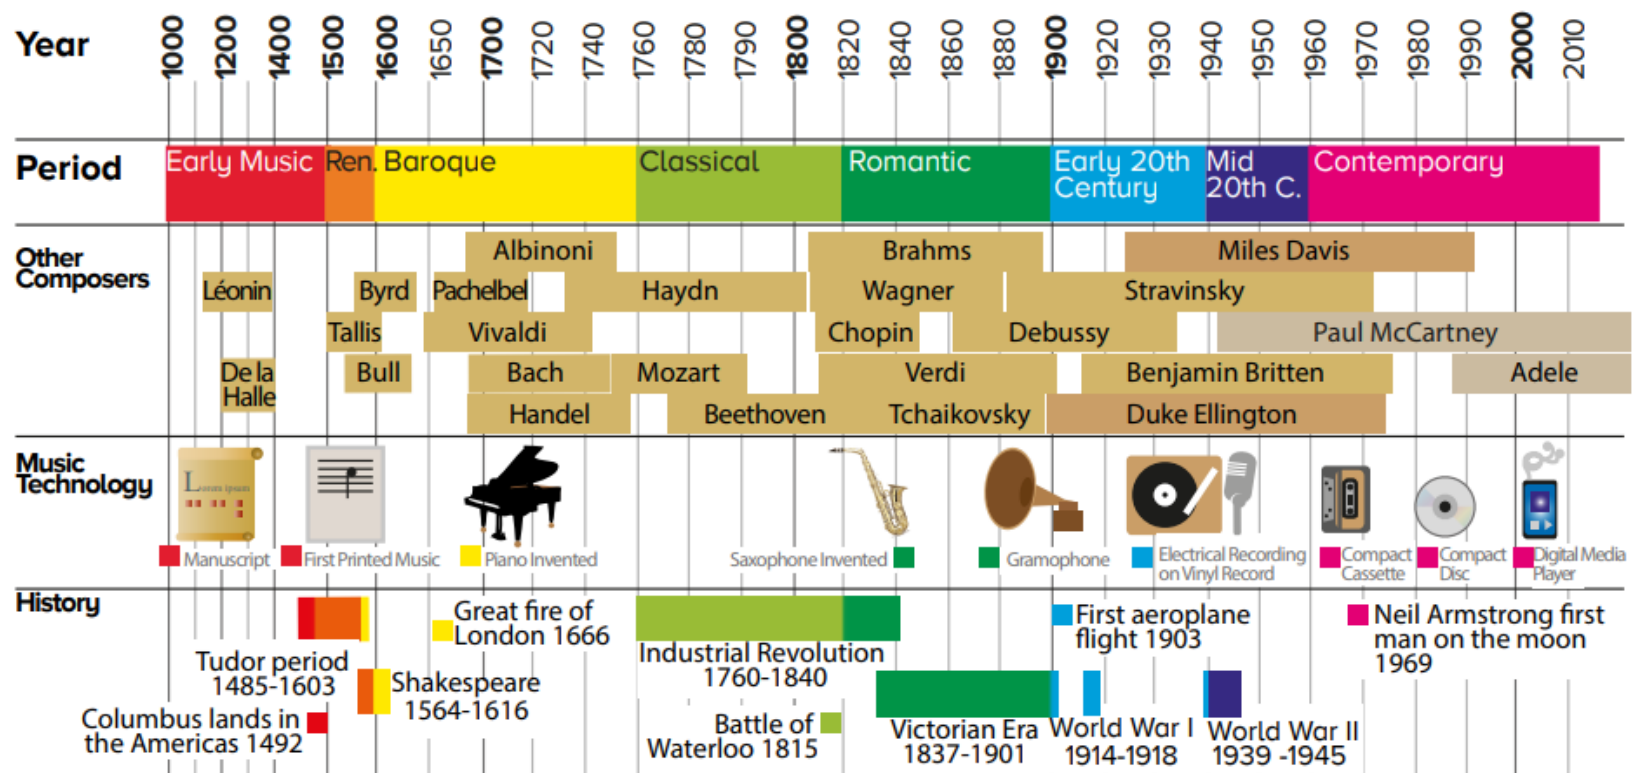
Year 1000 1200 1400 1500 1600 1650 1700 1720 1740 1760 1780 1790 1800 1820 1840 1860 1880 1900 1920 1930 1940 1950 1960 1970 1980 1990 2000 2010

Period
Early Music
Ren.
Baroque
Classical
Romantic
Early 20th Century
Mid 20th C.
Contemporary

Other Composers
Albinoni
Brahms
Miles Davis
Léonin
Byrd
Pachelbel
Haydn
Wagner
Stravinsky
Tallis
Vivaldi
Chopin
Debussy
Paul McCartney
De la Halle
Bull
Bach
Mozart
Verdi
Benjamin Britten
Adele
Handel
Beethoven
Tchaikovsky
Duke Ellington

Music Technology
Manuscript
First Printed Music
Piano Invented
Saxophone Invented
Gramophone
Electrical Recording on Vinyl Record
Compact Cassette
Compact Disc
Digital Media Player

History
Great fire of London 1666
First aeroplane flight 1903
Neil Armstrong first man on the moon 1969
Tudor period 1485-1603
Industrial Revolution 1760-1840
Shakespeare 1564-1616
Columbus lands in the Americas 1492
Battle of Waterloo 1815
Victorian Era 1837-1901
World War I 1914-1918
World War II 1939 -1945